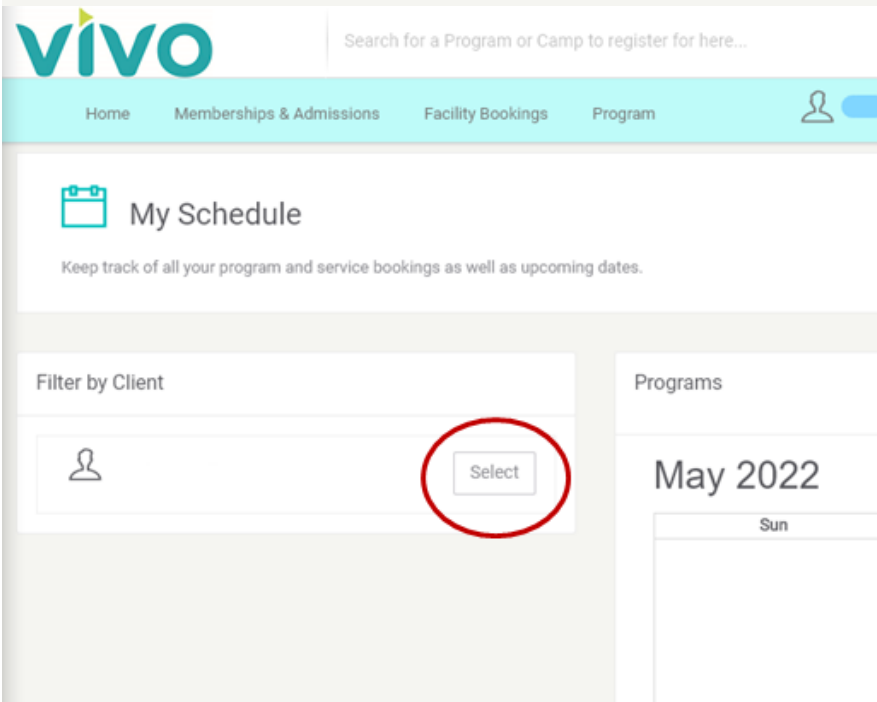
vivo

Search for a Program or Camp to register for here...

Home Memberships & Admissions Facility Bookings Program

My Schedule

Keep track of all your program and service bookings as well as upcoming dates.

Filter by Client

Select

Programs

May 2022

Sun